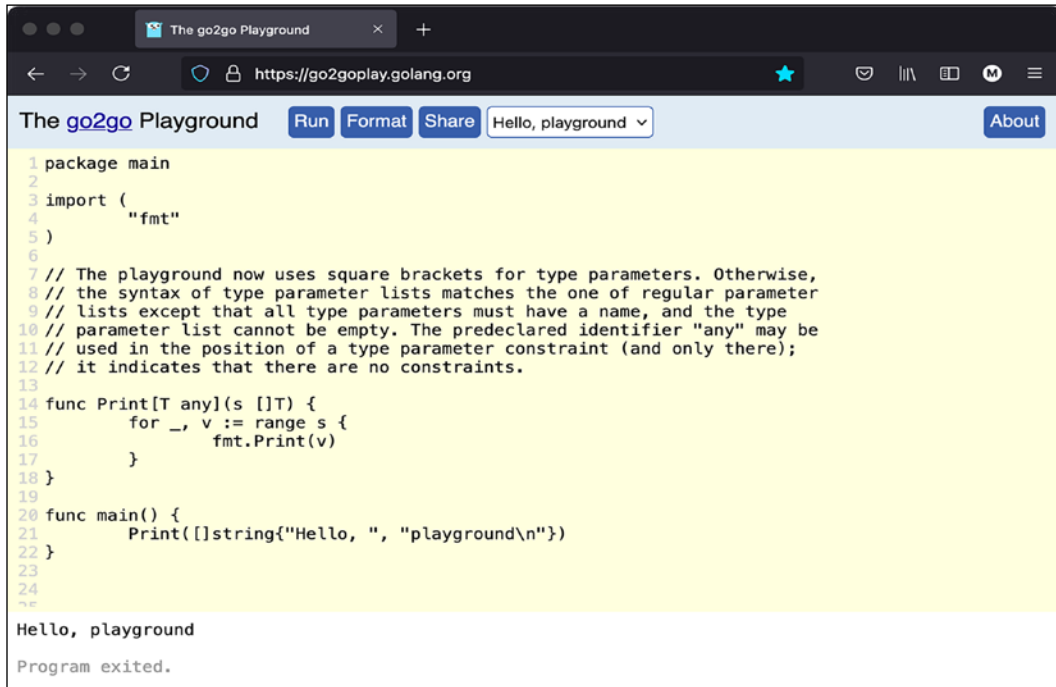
The go2go Playground ×
+
https://go2goplay.golang.org

The go2go Playground Run Format Share Hello, playground About

1 package main
2
3 import (
4 	"fmt"
5 )
6
7 // The playground now uses square brackets for type parameters. Otherwise,
8 // the syntax of type parameter lists matches the one of regular parameter
9 // lists except that all type parameters must have a name, and the type
10 // parameter list cannot be empty. The predeclared identifier "any" may be
11 // used in the position of a type parameter constraint (and only there);
12 // it indicates that there are no constraints.
13
14 func Print[T any](s []T) {
15 	for _, v := range s {
16 		fmt.Print(v)
17 	}
18 }
19
20 func main() {
21 	Print([]string{"Hello, ", "playground\n"})
22 }
23
24
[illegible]

Hello, playground

Program exited.